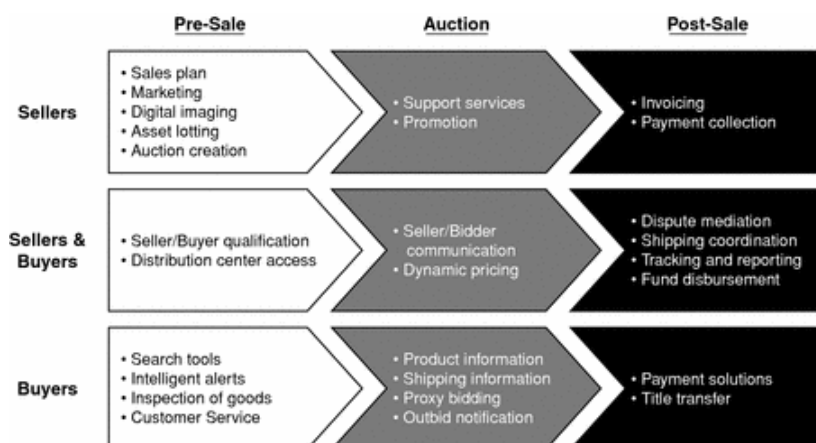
| | Pre-Sale | Auction | Post-Sale |
|---|---|---|---|
| Sellers | • Sales plan • Marketing • Digital imaging • Asset lotting • Auction creation | • Support services • Promotion | • Invoicing • Payment collection |
| Sellers & Buyers | • Seller/Buyer qualification • Distribution center access | • Seller/Bidder communication • Dynamic pricing | • Dispute mediation • Shipping coordination • Tracking and reporting • Fund disbursement |
| Buyers | • Search tools • Intelligent alerts • Inspection of goods • Customer Service | • Product information • Shipping information • Proxy bidding • Outbid notification | • Payment solutions • Title transfer |